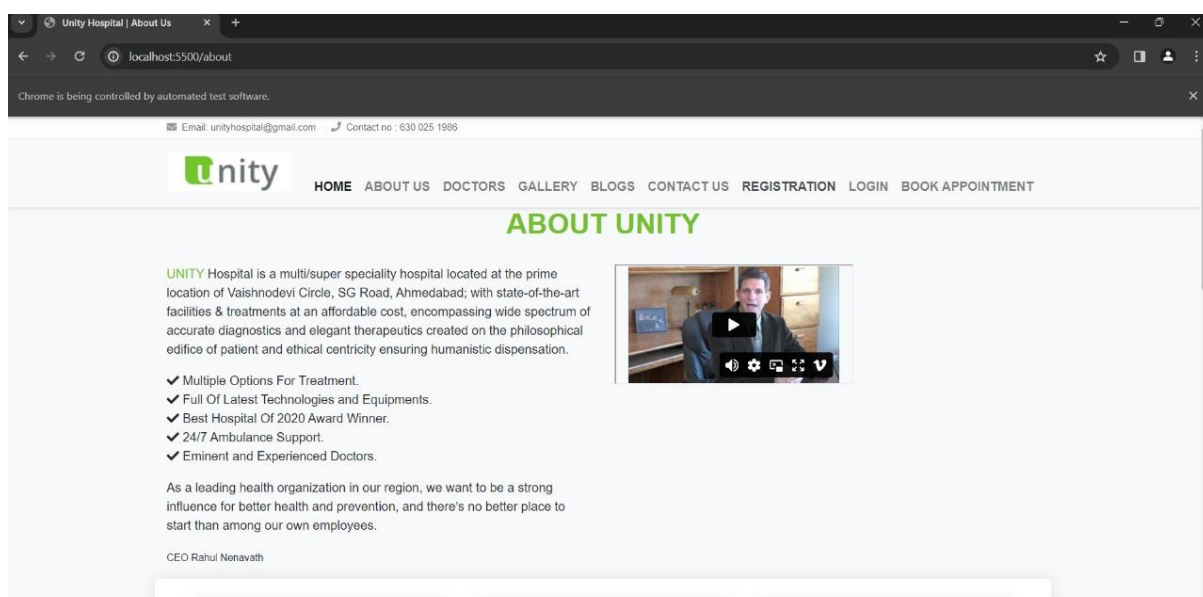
Unity Hospital | About Us

localhost:5500/about

Chrome is being controlled by automated test software.

Email: unityhospital@gmail.com Contact no : 630 025 1986

Unity

HOME ABOUT US DOCTORS GALLERY BLOGS CONTACT US REGISTRATION LOGIN BOOK APPOINTMENT

ABOUT UNITY

UNITY Hospital is a multi/super speciality hospital located at the prime location of Vaishnodevi Circle, SG Road, Ahmedabad; with state-of-the-art facilities & treatments at an affordable cost, encompassing wide spectrum of accurate diagnostics and elegant therapeutics created on the philosophical edifice of patient and ethical centricity ensuring humanistic dispensation.

✔ Multiple Options For Treatment.
✔ Full Of Latest Technologies and Equipments.
✔ Best Hospital Of 2020 Award Winner.
✔ 24/7 Ambulance Support.
✔ Eminent and Experienced Doctors.

As a leading health organization in our region, we want to be a strong influence for better health and prevention, and there's no better place to start than among our own employees.

CEO Rahul Nenavath